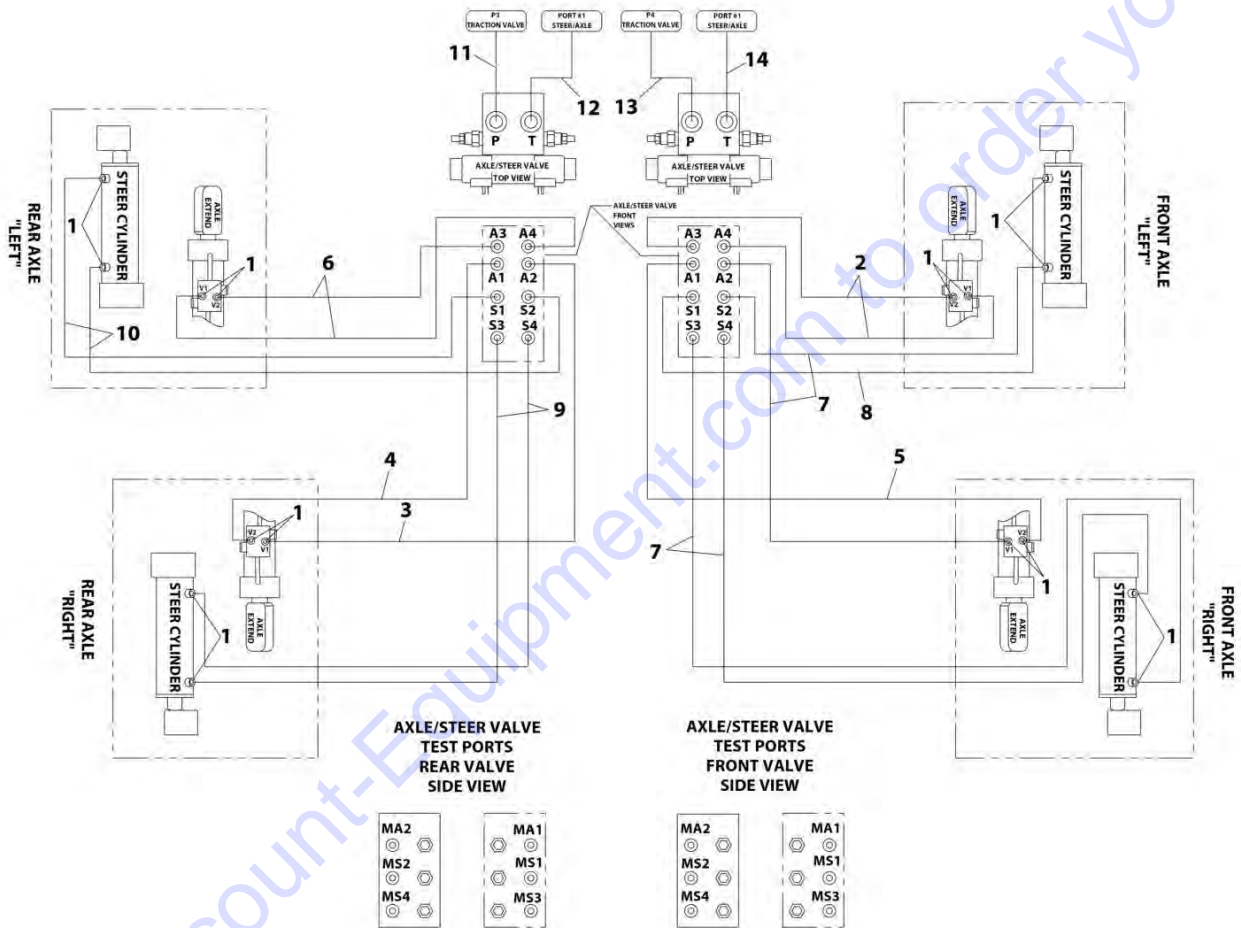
P3
TRACTION VALVE

PORT #1
STEER/AXLE

P4
TRACTION VALVE

PORT #1
STEER/AXLE

11

12

13

14

P T

AXLE/STEER VALVE
TOP VIEW

P T

AXLE/STEER VALVE
TOP VIEW

AXLE/STEER VALVE
FRONT
VIEWS

REAR AXLE
"LEFT"

1

STEER CYLINDER

AXLE
EXTEND

1

V1 V2

6

10

A3 A4
A1 A2
S1 S2
S3 S4

9

A3 A4
A1 A2
S1 S2
S3 S4

7

8

2

1

V1 V2

AXLE
EXTEND

STEER CYLINDER

1

FRONT AXLE
"LEFT"

4

3

1

V2 V1

REAR AXLE
"RIGHT"

STEER CYLINDER

1

AXLE
EXTEND

5

7

1

V2 V1

AXLE
EXTEND

STEER CYLINDER

1

FRONT AXLE
"RIGHT"

AXLE/STEER VALVE
TEST PORTS
REAR VALVE
SIDE VIEW

MA2
MS2
MS4

MA1
MS1
MS3

AXLE/STEER VALVE
TEST PORTS
FRONT VALVE
SIDE VIEW

MA2
MS2
MS4

MA1
MS1
MS3